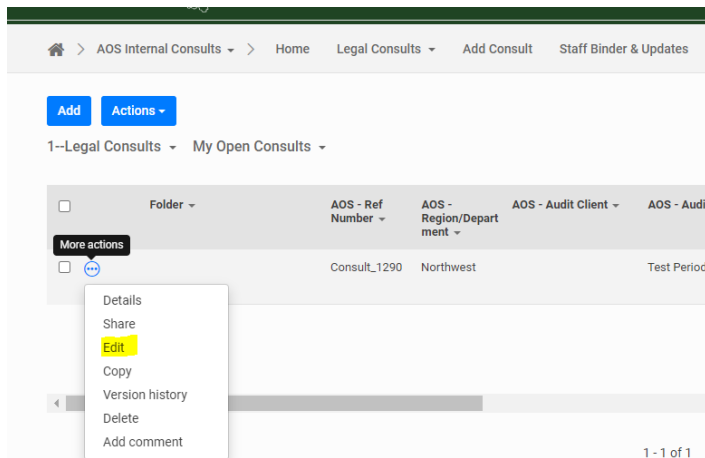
> AOS Internal Consults > Home Legal Consults Add Consult Staff Binder & Updates

Add Actions

1--Legal Consults My Open Consults

| | Folder | AOS - Ref Number | AOS - Region/Department | AOS - Audit Client | AOS - Audi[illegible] |
|---|---|---|---|---|---|
| | | Consult_1290 | Northwest | | Test Period |

More actions

Details
Share
Edit
Copy
Version history
Delete
Add comment

1 - 1 of 1